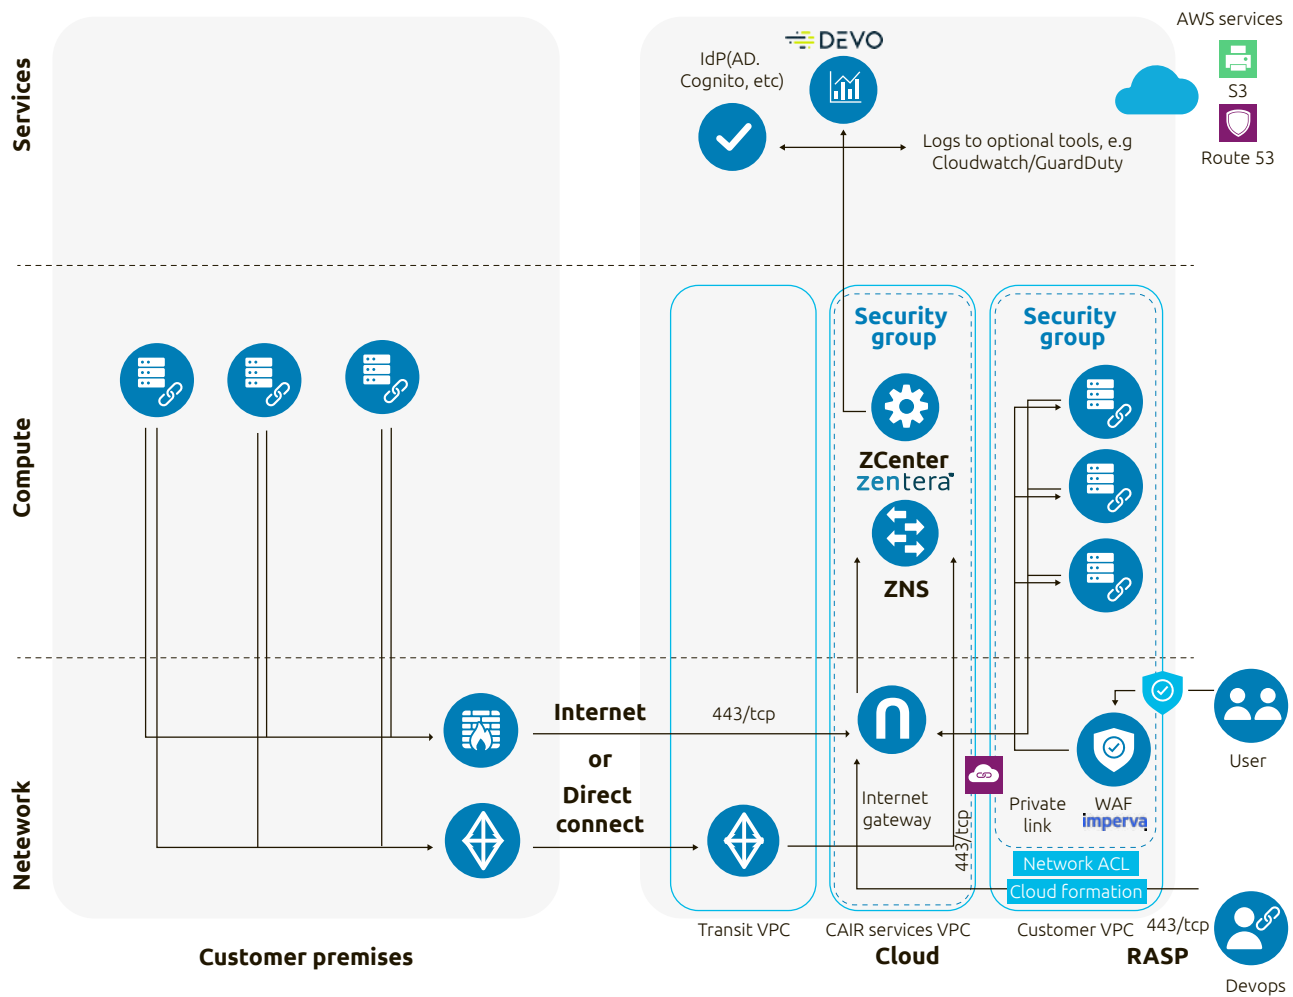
Services

Compute

Netework

DEVO

IdP(AD. Cognito, etc)

Logs to optional tools, e.g Cloudwatch/GuardDuty

AWS services

S3

Route 53

Security group

Security group

ZCenter zentera

ZNS

Internet

or

Direct connect

443/tcp

Internet gateway

443/tcp

Private link

WAF imperva

Network ACL

Cloud formation

User

Devops

443/tcp

Transit VPC

CAIR services VPC

Customer VPC

Cloud

RASP

Customer premises